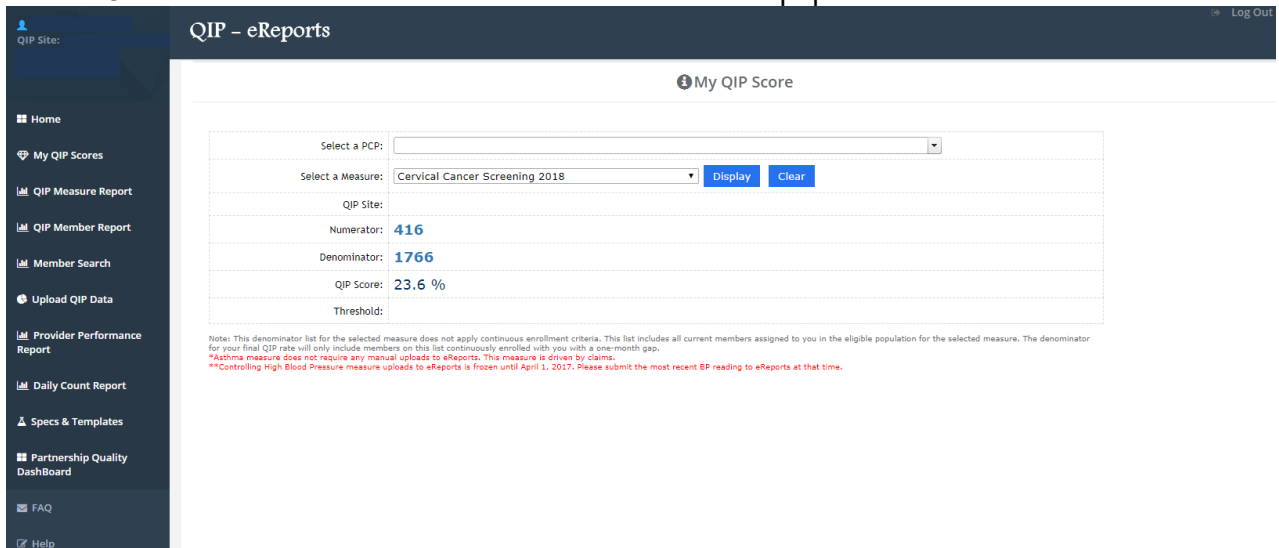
QIP Site:

QIP - eReports

Log Out

Home

My QIP Scores

QIP Measure Report

QIP Member Report

Member Search

Upload QIP Data

Provider Performance Report

Daily Count Report

Specs & Templates

Partnership Quality DashBoard

FAQ

Help

My QIP Score

| | |
|---|---|
| Select a PCP: | |
| Select a Measure: | Cervical Cancer Screening 2018 Display Clear |
| QIP Site: | |
| Numerator: | 416 |
| Denominator: | 1766 |
| QIP Score: | 23.6 % |
| Threshold: | |

Note: This denominator list for the selected measure does not apply continuous enrollment criteria. This list includes all current members assigned to you in the eligible population for the selected measure. The denominator for your final QIP rate will only include members on this list continuously enrolled with you with a one-month gap.
*Asthma measure does not require any manual uploads to eReports. This measure is driven by claims.
**Controlling High Blood Pressure measure uploads to eReports is frozen until April 1, 2017. Please submit the most recent BP reading to eReports at that time.